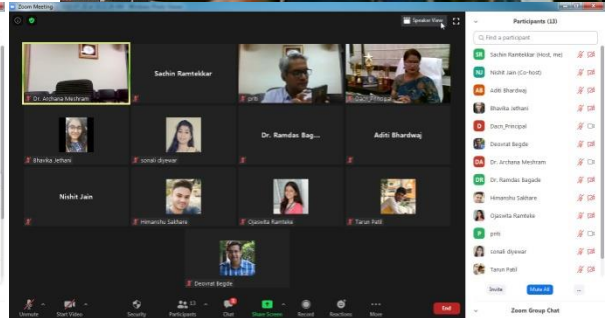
Zoom Meeting

Speaker View

Dr. Archana Meshram

Sachin Ramtekkar

prib

Dacn_Principal

Bhavika Jethani

sonali diyewar

Dr. Ramdas Bag...

Aditi Bhardwaj

Nishit Jain

Himanshu Sakhare

Ojasvita Ramteke

Tarun Patil

Deovrat Begde

Unmute

Start Video

Security

Participants 13

Chat

Share Screen

Record

Reactions

More

End

Participants (13)

Find a participant

Sachin Ramtekkar (Host, me)

Nishit Jain (Co-host)

Aditi Bhardwaj

Bhavika Jethani

Dacn_Principal

Deovrat Begde

Dr. Archana Meshram

Dr. Ramdas Bagade

Himanshu Sakhare

Ojasvita Ramteke

prib

sonali diyewar

Tarun Patil

Invite

Mute All

...

Zoom Group Chat